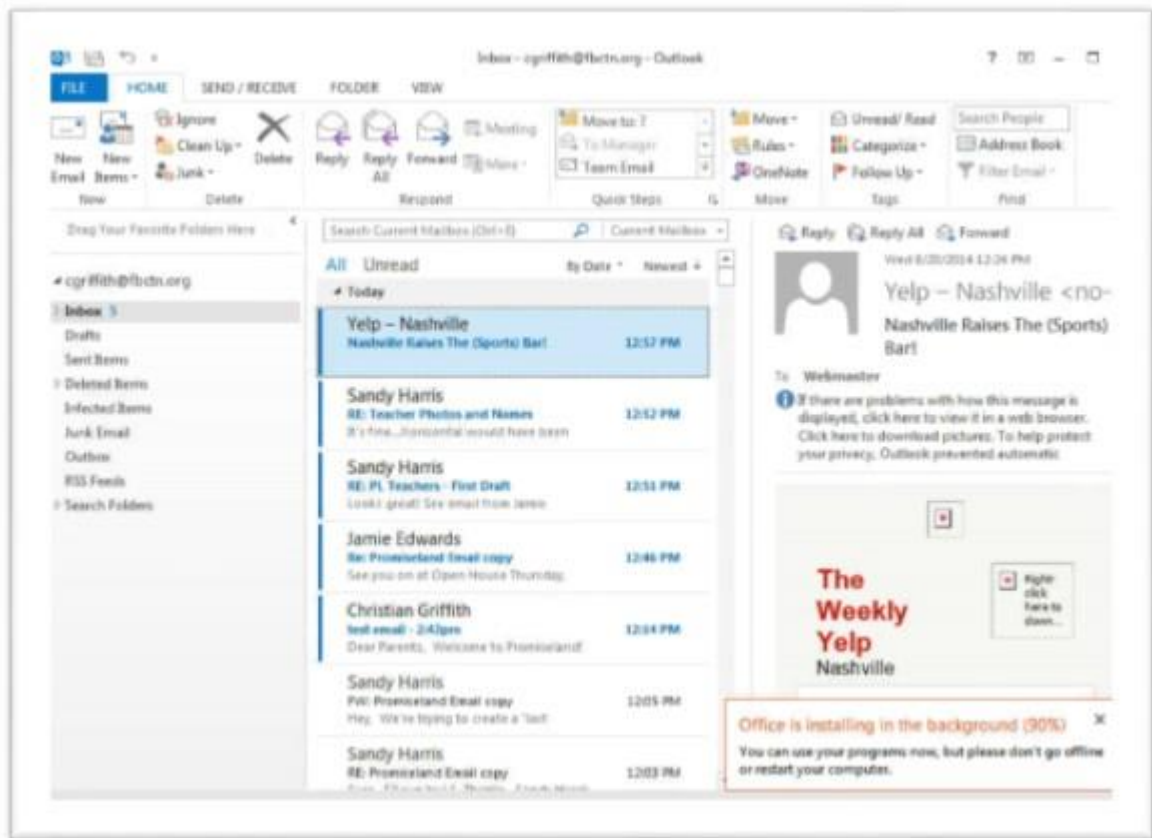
Inbox - cgriffith@fbctn.org - Outlook

? – ☐

FILE HOME SEND / RECEIVE FOLDER VIEW

New Email New Items
New

Ignore
Clean Up
Junk
Delete
Delete

Reply Reply All Forward Meeting More
Respond

Move to: ?
To Manager
Team Email
Quick Steps

Move
Rules
OneNote
Move

Unread/ Read
Categorize
Follow Up
Tags

Search People
Address Book
Filter Email
Find

Drag Your Favorite Folders Here

cgriffith@fbctn.org
Inbox 5
Drafts
Sent Items
Deleted Items
Infected Items
Junk Email
Outbox
RSS Feeds
Search Folders

Search Current Mailbox (Ctrl+E)
Current Mailbox

All Unread
By Date Newest

Today

Yelp – Nashville
Nashville Raises The (Sports) Bar!
12:57 PM

Sandy Harris
RE: Teacher Photos and Names
It's fine...horizontal would have been
12:52 PM

Sandy Harris
RE: PL Teachers - First Draft
Looks great! See email from Jamie
12:51 PM

Jamie Edwards
Re: Promiseland Email copy
See you on at Open House Thursday
12:46 PM

Christian Griffith
test email - 2:42pm
Dear Parents, Welcome to Promiseland!
12:14 PM

Sandy Harris
FW: Promiseland Email copy
Hey, We're trying to create a "last
12:05 PM

Sandy Harris
RE: Promiseland Email copy
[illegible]
12:03 PM

Reply Reply All Forward

Wed 8/20/2014 12:24 PM

Yelp – Nashville <no-

Nashville Raises The (Sports) Bar!

To Webmaster

If there are problems with how this message is displayed, click here to view it in a web browser. Click here to download pictures. To help protect your privacy, Outlook prevented automatic

The Weekly Yelp
Nashville

Right-click here to down...

Office is installing in the background (90%)
You can use your programs now, but please don't go offline or restart your computer.